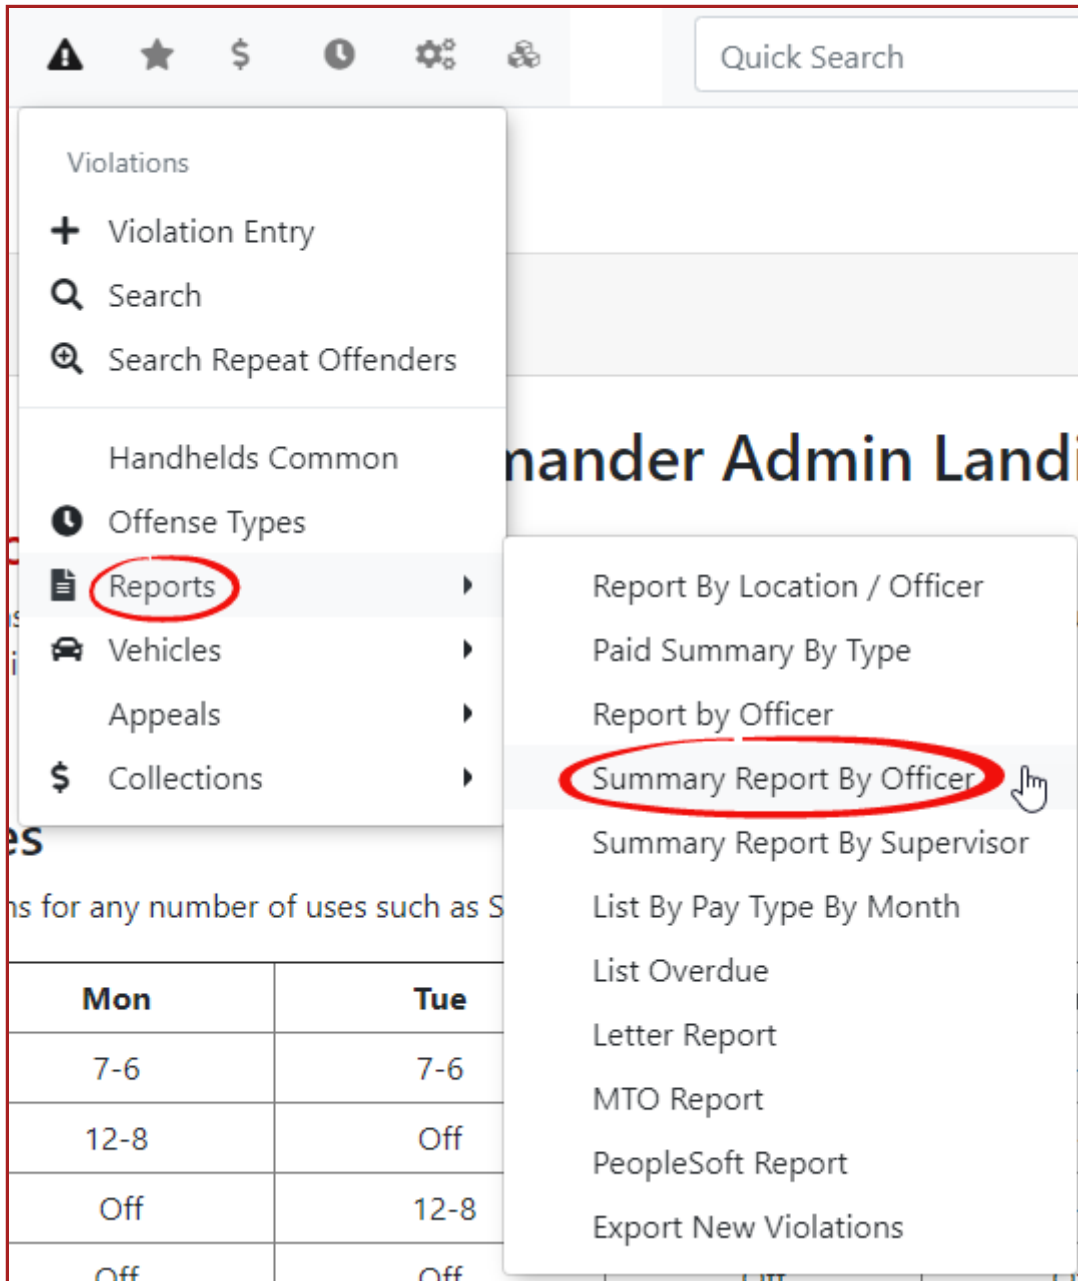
$ Quick Search

Violations
Violation Entry
Search
Search Repeat Offenders

Handhelds Common
Offense Types
Reports
Vehicles
Appeals
Collections

Report By Location / Officer
Paid Summary By Type
Report by Officer
Summary Report By Officer
Summary Report By Supervisor
List By Pay Type By Month
List Overdue
Letter Report
MTO Report
PeopleSoft Report
Export New Violations

nander Admin Landi

es

ns for any number of uses such as S

| Mon | Tue |
|---|---|
| 7-6 | 7-6 |
| 12-8 | Off |
| Off | 12-8 |
| Off | Off |